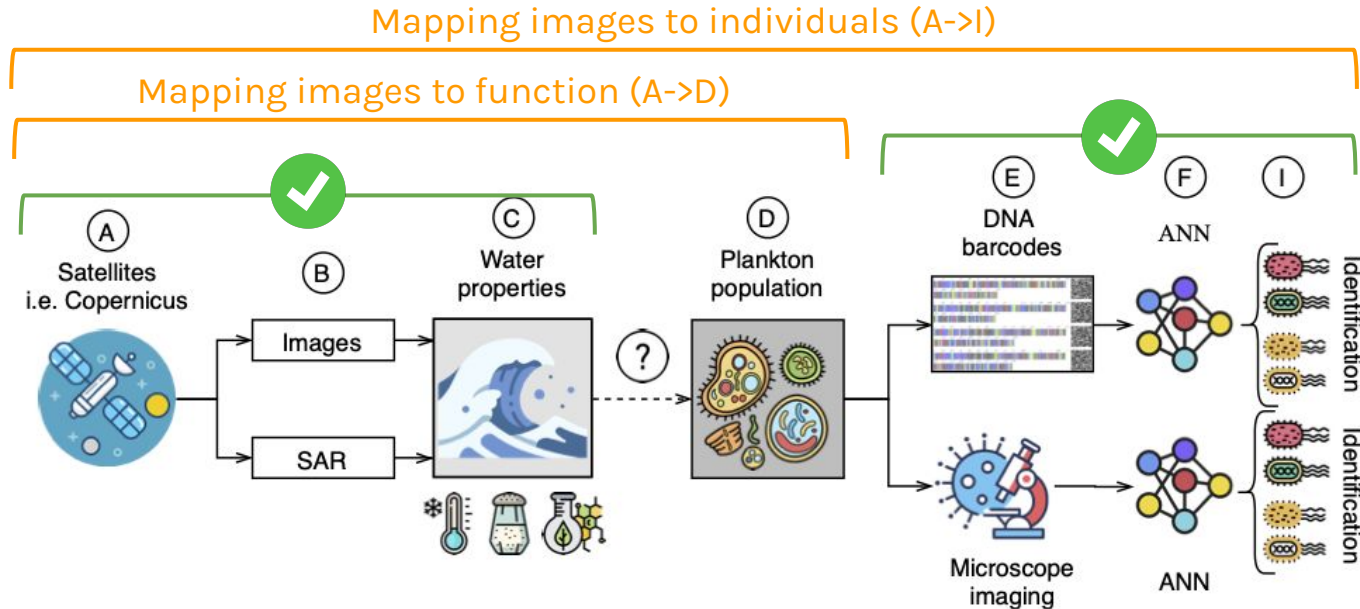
Mapping images to individuals (A->I)

Mapping images to function (A->D)

A
Satellites
i.e. Copernicus

B

Images

SAR

C
Water
properties

?

D
Plankton
population

E
DNA
barcodes

F
ANN

I

Identification

Microscope
imaging

ANN

Identification